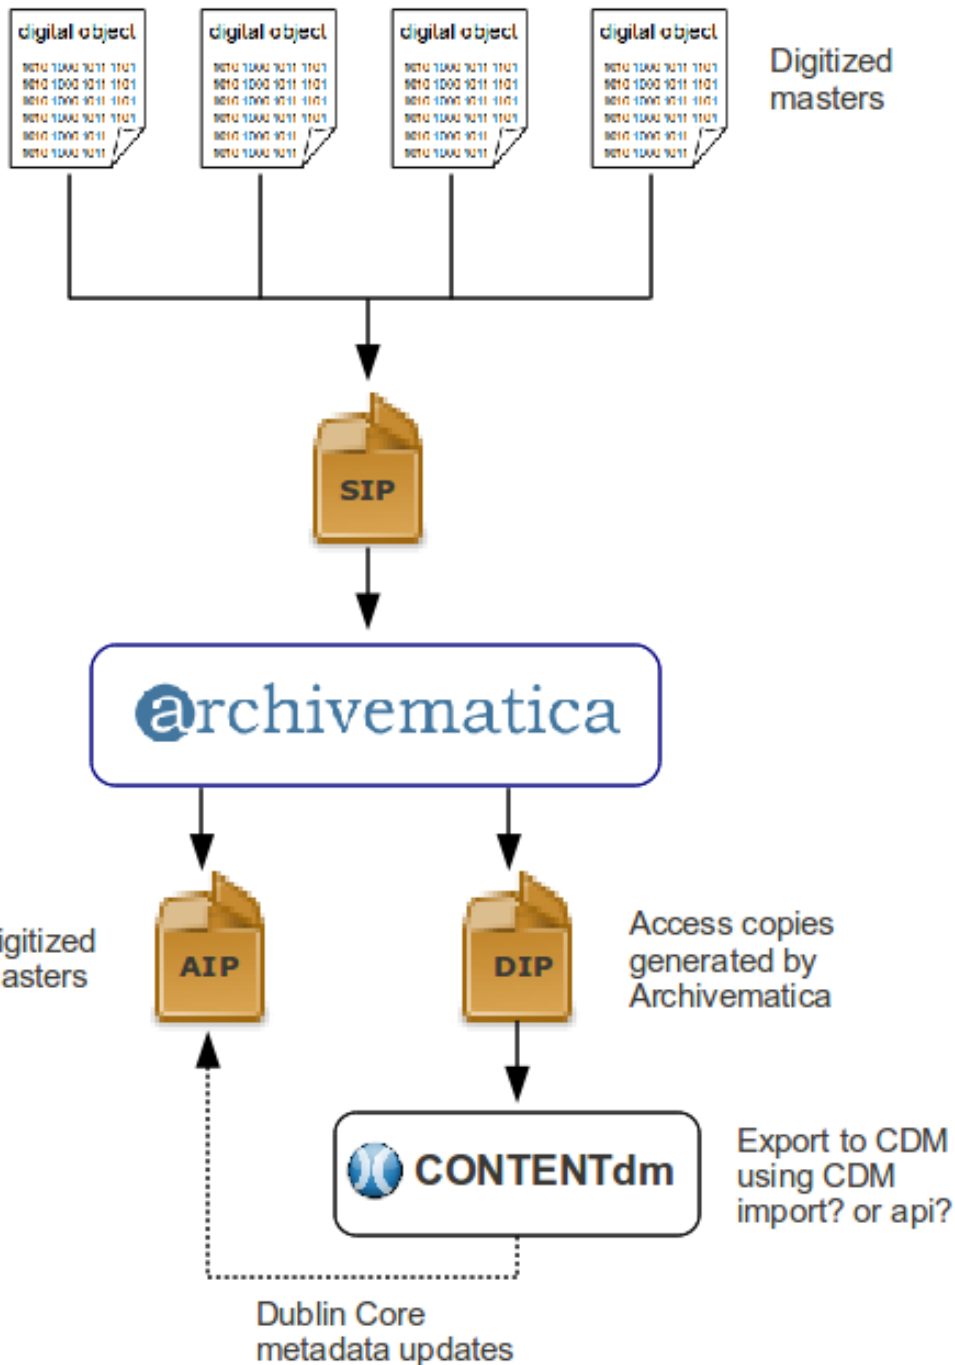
digital object
0010 1000 1011 1101
0010 1000 1011 1101
0010 1000 1011 1101
0010 1000 1011 1101
0010 1000 1011
0010 1000 1011

digital object
0010 1000 1011 1101
0010 1000 1011 1101
0010 1000 1011 1101
0010 1000 1011 1101
0010 1000 1011
0010 1000 1011

digital object
0010 1000 1011 1101
0010 1000 1011 1101
0010 1000 1011 1101
0010 1000 1011 1101
0010 1000 1011
0010 1000 1011

digital object
0010 1000 1011 1101
0010 1000 1011 1101
0010 1000 1011 1101
0010 1000 1011 1101
0010 1000 1011
0010 1000 1011

Digitized masters

SIP

archivematica

igitized asters

AIP

DIP

Access copies generated by Archivematica

CONTENTdm

Export to CDM using CDM import? or api?

Dublin Core metadata updates